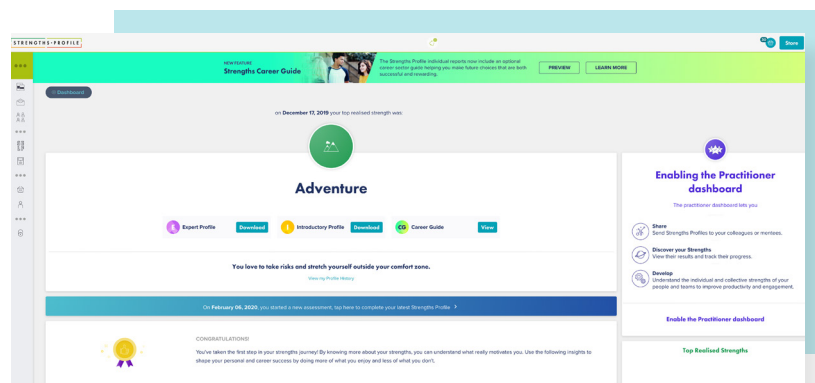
STRENGTHS PROFILE

Store

NEW FEATURE
Strengths Career Guide

The Strengths Profile individual reports now include an optional career section guide helping you make future choices that are both successful and rewarding.

PREVIEW

LEARN MORE

< Dashboard

on December 17, 2019 your top realised strength was:

Adventure

Expert Profile Download

Introductory Profile Download

CG Career Guide View

You love to take risks and stretch yourself outside your comfort zone.

View my Profile History

On February 06, 2020, you started a new assessment, tap here to complete your latest Strengths Profile >

CONGRATULATIONS!

You've taken the first step in your strengths journey! By knowing more about your strengths, you can understand what really motivates you. Use the following insights to shape your personal and career success by doing more of what you enjoy and less of what you don't.

Enabling the Practitioner dashboard

The practitioner dashboard lets you

Share
Send Strengths Profiles to your colleagues or mentees.

Discover your Strengths
View their results and track their progress.

Develop
Understand the individual and collective strengths of your people and teams to improve productivity and engagement.

Enable the Practitioner dashboard

Top Realised Strengths